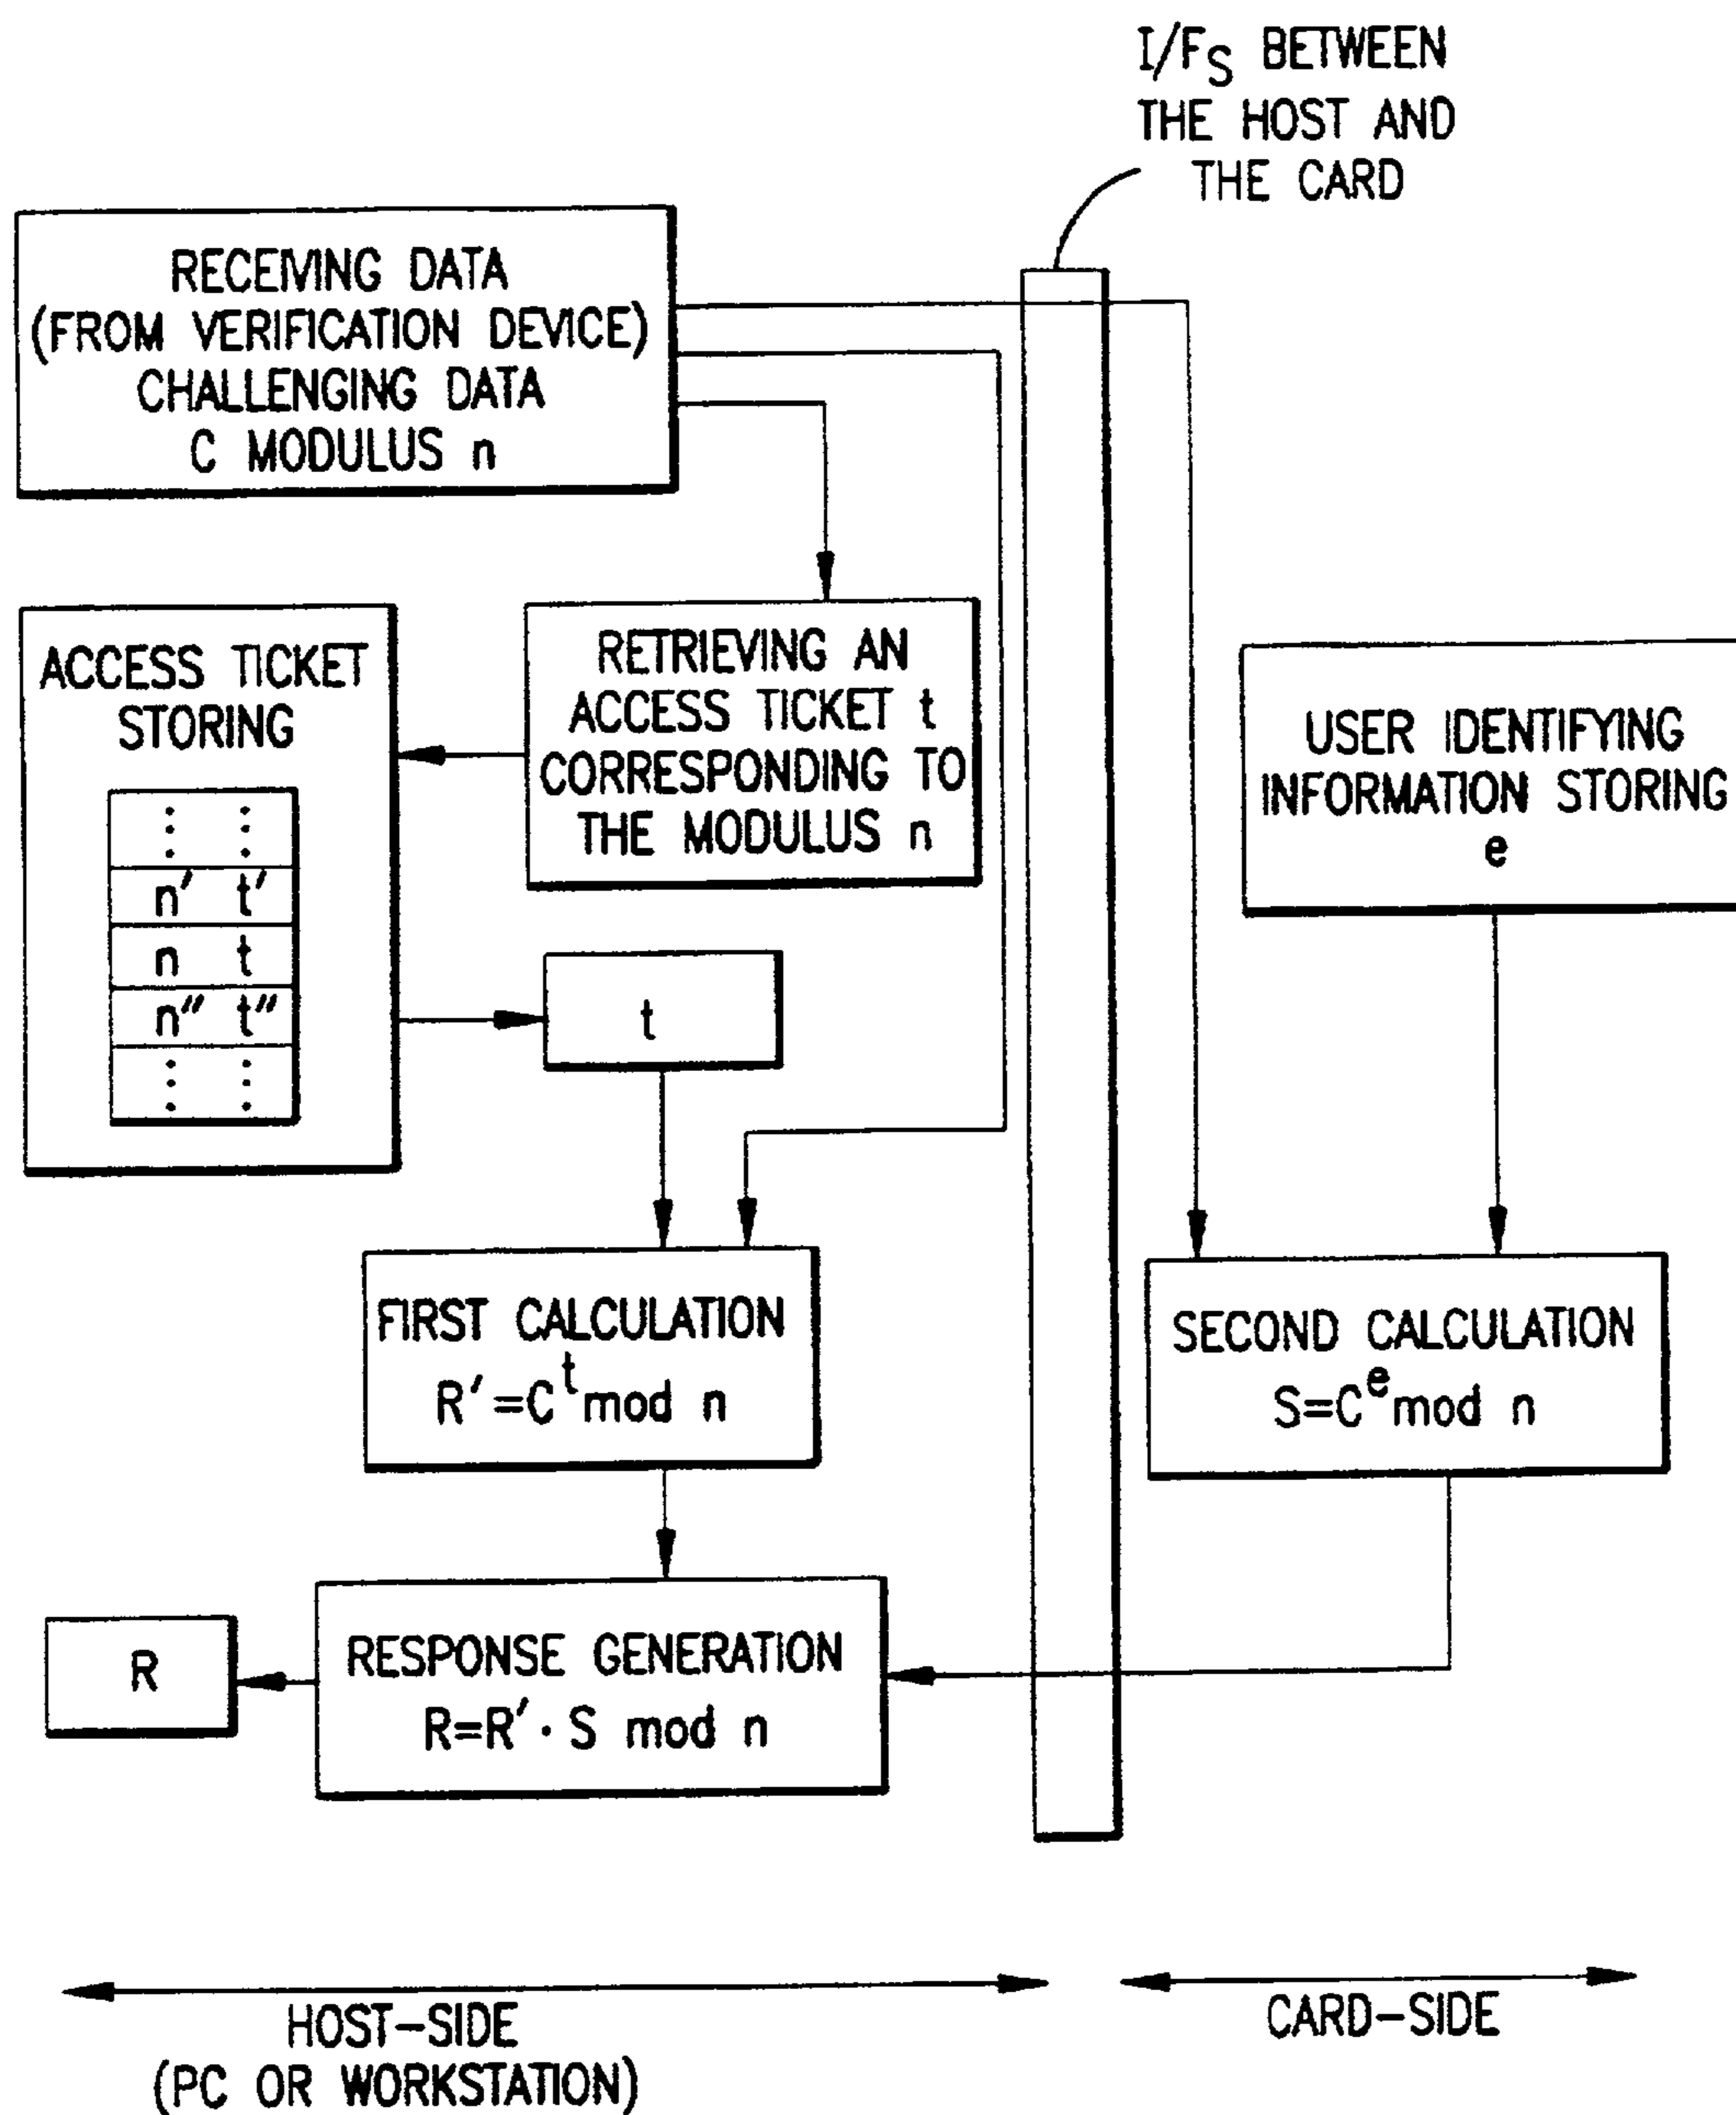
$I/F_S$ BETWEEN THE HOST AND THE CARD

RECEIVING DATA (FROM VERIFICATION DEVICE) CHALLENGING DATA C MODULUS n

ACCESS TICKET STORING

| : | : |
|---|---|
| n′ | t′ |
| n | t |
| n″ | t″ |
| : | : |

RETRIEVING AN ACCESS TICKET t CORRESPONDING TO THE MODULUS n

t

USER IDENTIFYING INFORMATION STORING e

FIRST CALCULATION $R'=C^t \bmod n$

SECOND CALCULATION $S=C^e \bmod n$

R

RESPONSE GENERATION $R=R' \cdot S \bmod n$

HOST-SIDE (PC OR WORKSTATION)

CARD-SIDE